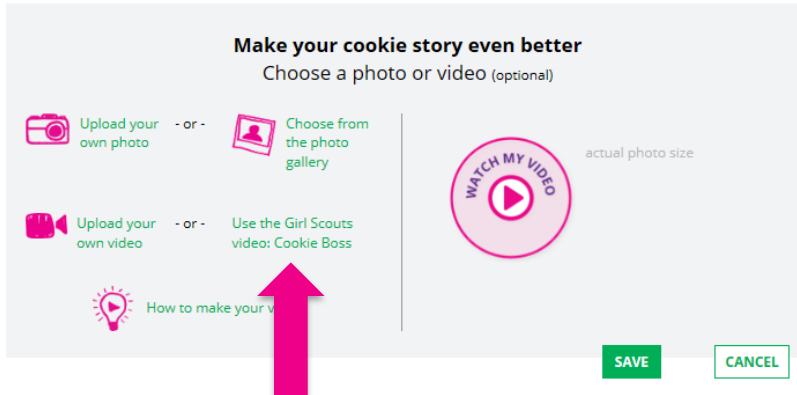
Make your cookie story even better
Choose a photo or video (optional)

Upload your own photo - or - Choose from the photo gallery

Upload your own video - or - Use the Girl Scouts video: Cookie Boss

How to make your v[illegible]

WATCH MY VIDEO

actual photo size

SAVE

CANCEL